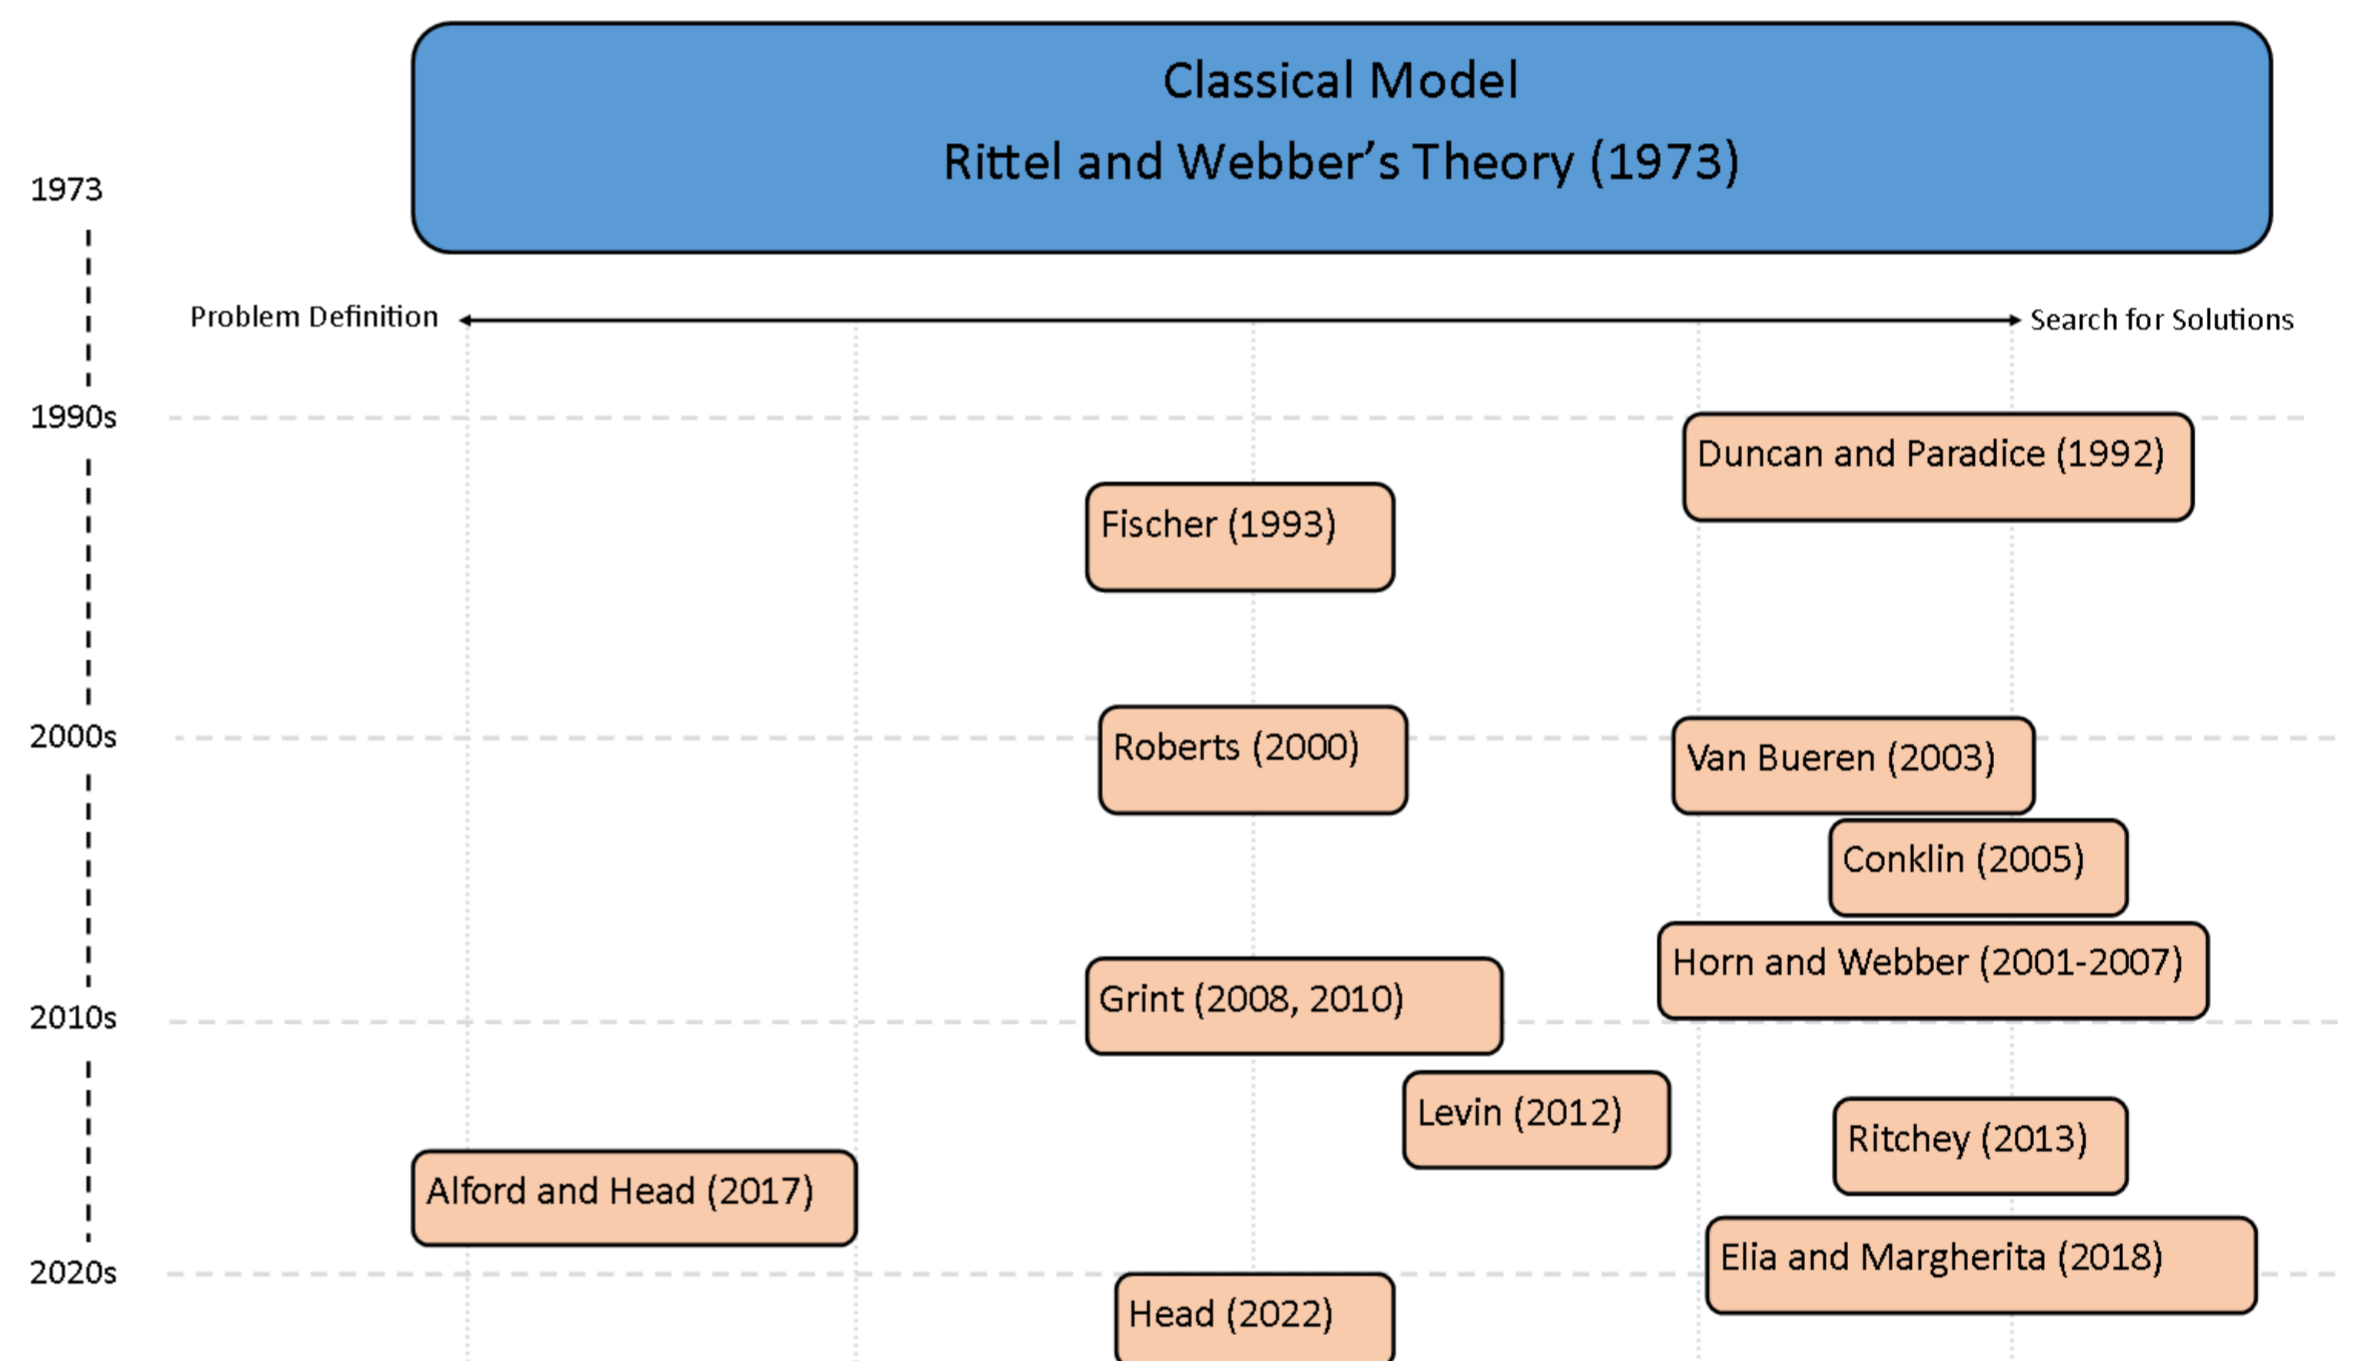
Classical Model
Rittel and Webber’s Theory (1973)

1973

Problem Definition

Search for Solutions

1990s

Duncan and Paradice (1992)

Fischer (1993)

2000s

Roberts (2000)

Van Bueren (2003)

Conklin (2005)

Horn and Webber (2001-2007)

Grint (2008, 2010)

2010s

Levin (2012)

Ritchey (2013)

Alford and Head (2017)

Elia and Margherita (2018)

2020s

Head (2022)